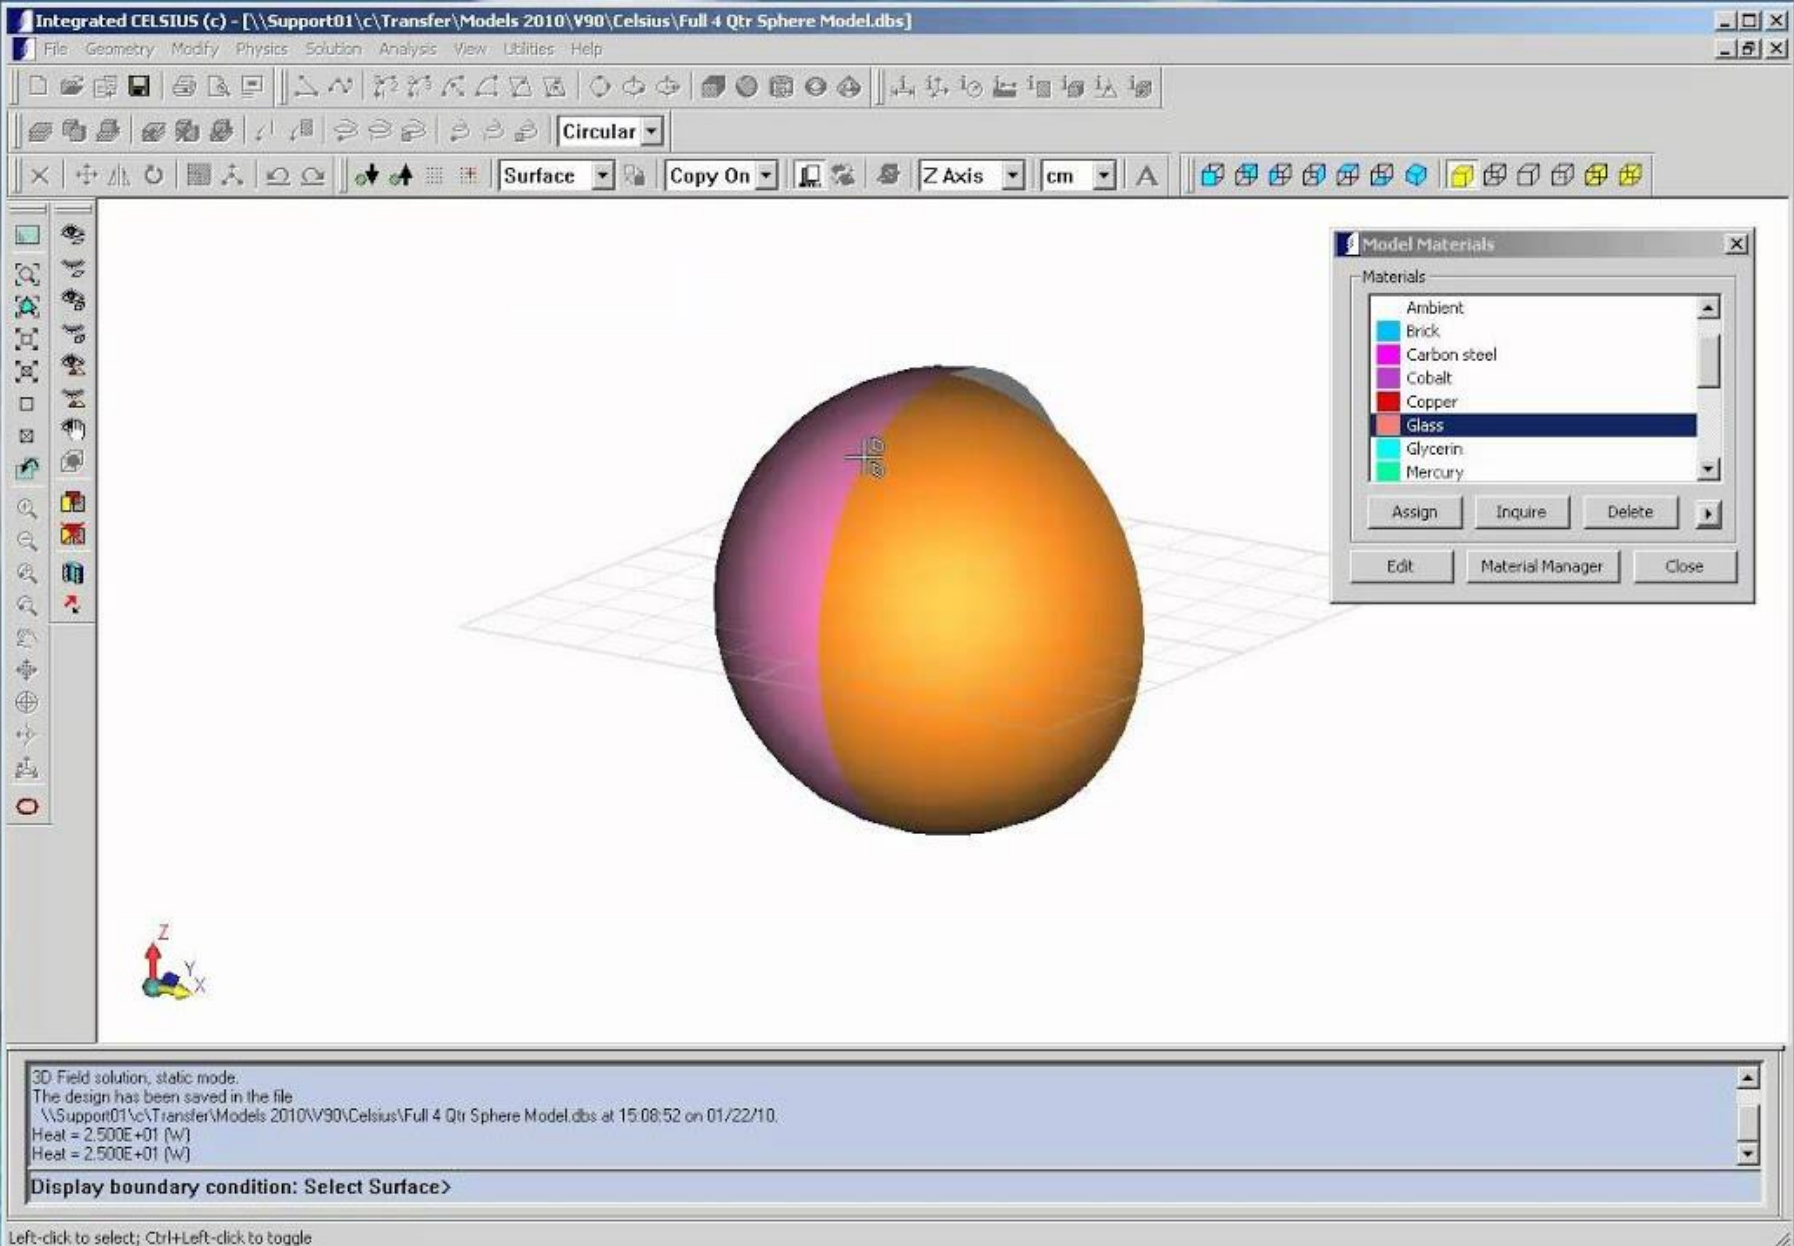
Integrated CELSIUS (c) - [\\Support01\c\Transfer\Models 2010\V90\Celsius\Full 4 Qtr Sphere Model.dbs]

File Geometry Modify Physics Solution Analysis View Utilities Help

Circular

Surface Copy On Z Axis cm A

Model Materials

Materials

Ambient
Brick
Carbon steel
Cobalt
Copper
Glass
Glycerin
Mercury

Assign Inquire Delete

Edit Material Manager Close

Z
Y
X

3D Field solution, static mode.
The design has been saved in the file
\\Support01\c\Transfer\Models 2010\V90\Celsius\Full 4 Qtr Sphere Model.dbs at 15:08:52 on 01/22/10.
Heat = 2.500E+01 (W)
Heat = 2.500E+01 (W)

Display boundary condition: Select Surface>

Left-click to select; Ctrl+Left-click to toggle